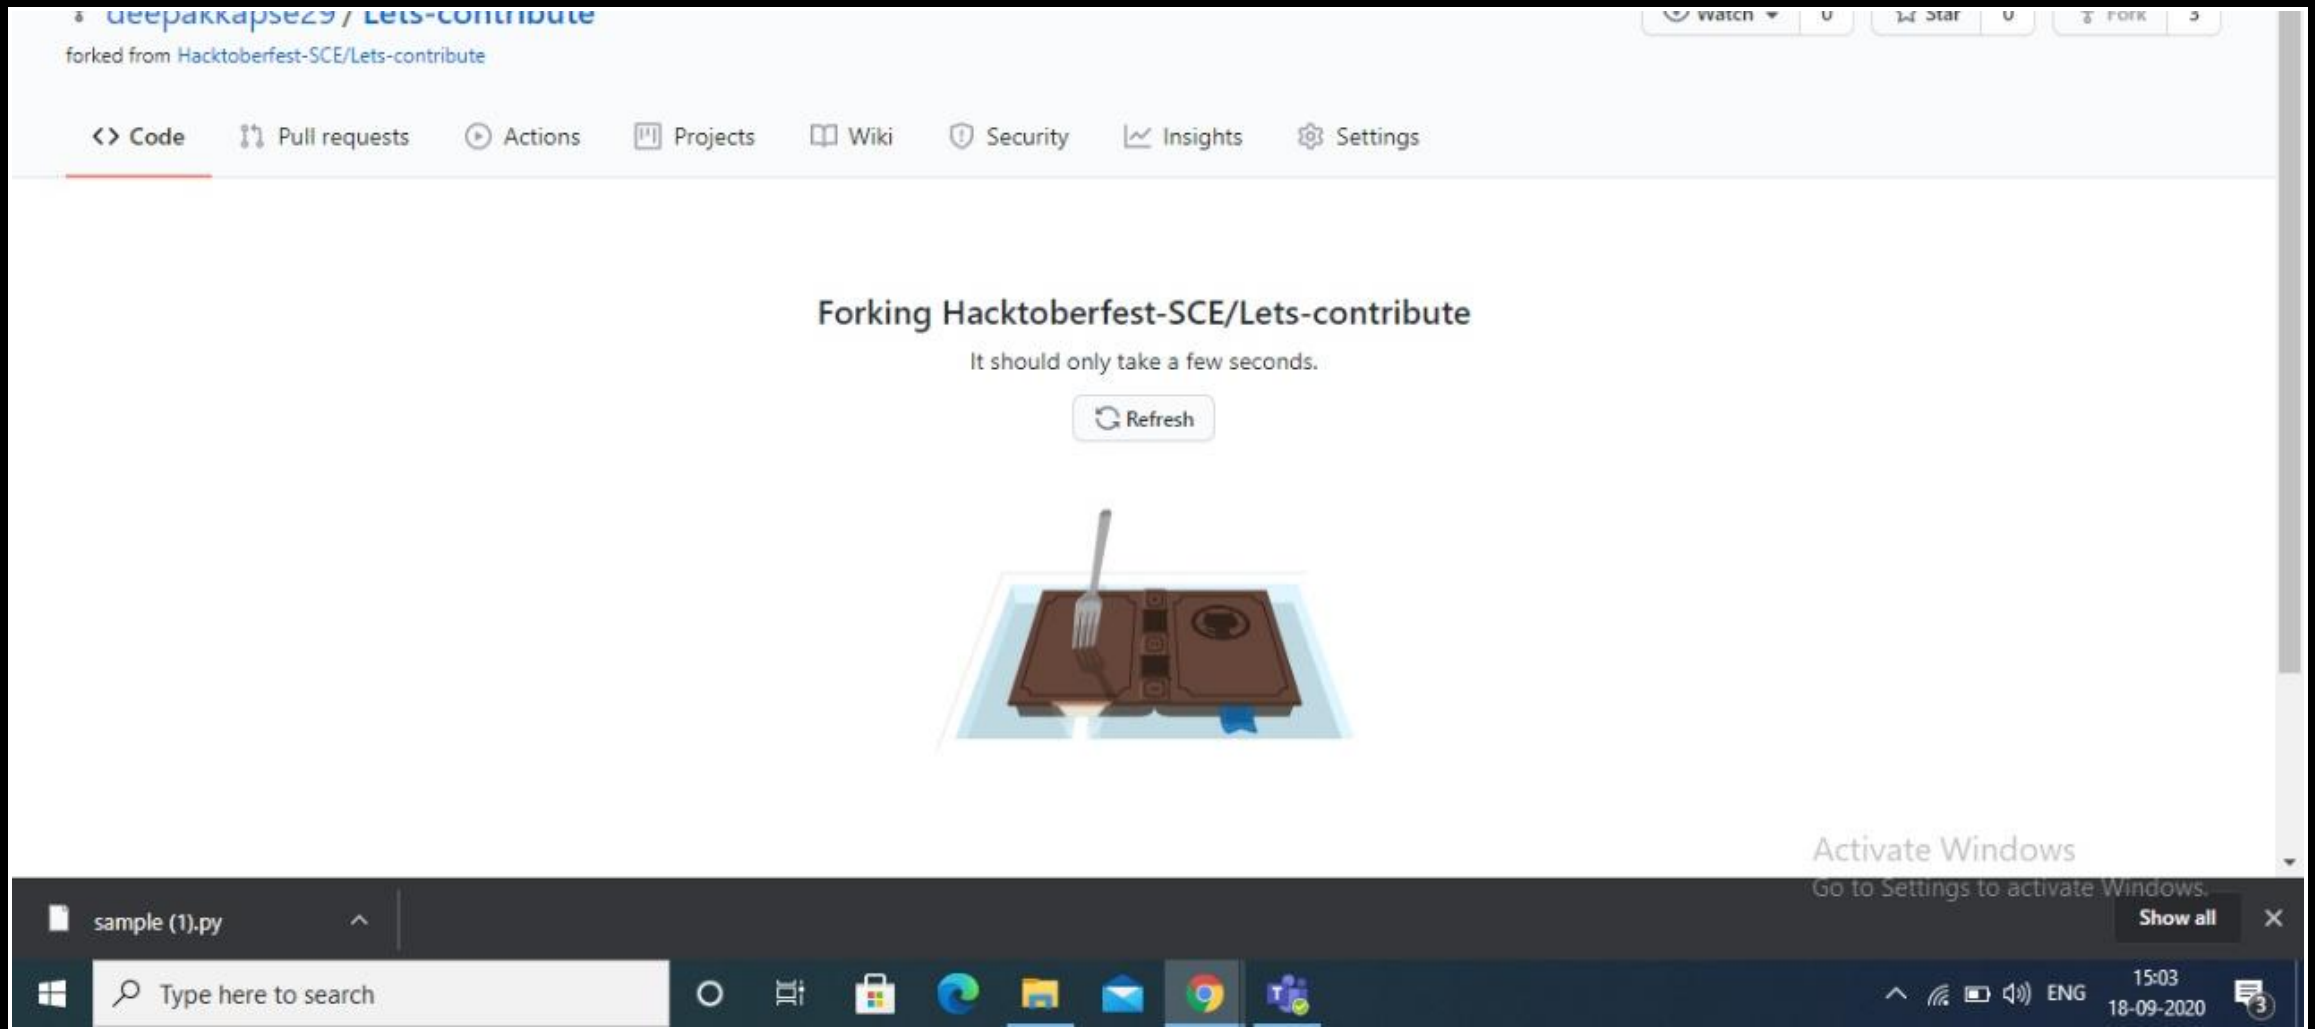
deepakkapse29 / Lets-contribute
forked from Hacktoberfest-SCE/Lets-contribute

Watch 0 Star 0 Fork 3

<> Code Pull requests Actions Projects Wiki Security Insights Settings

Forking Hacktoberfest-SCE/Lets-contribute
It should only take a few seconds.
Refresh

Activate Windows
Go to Settings to activate Windows.

sample (1).py
Show all

Type here to search
ENG 15:03 18-09-2020 3